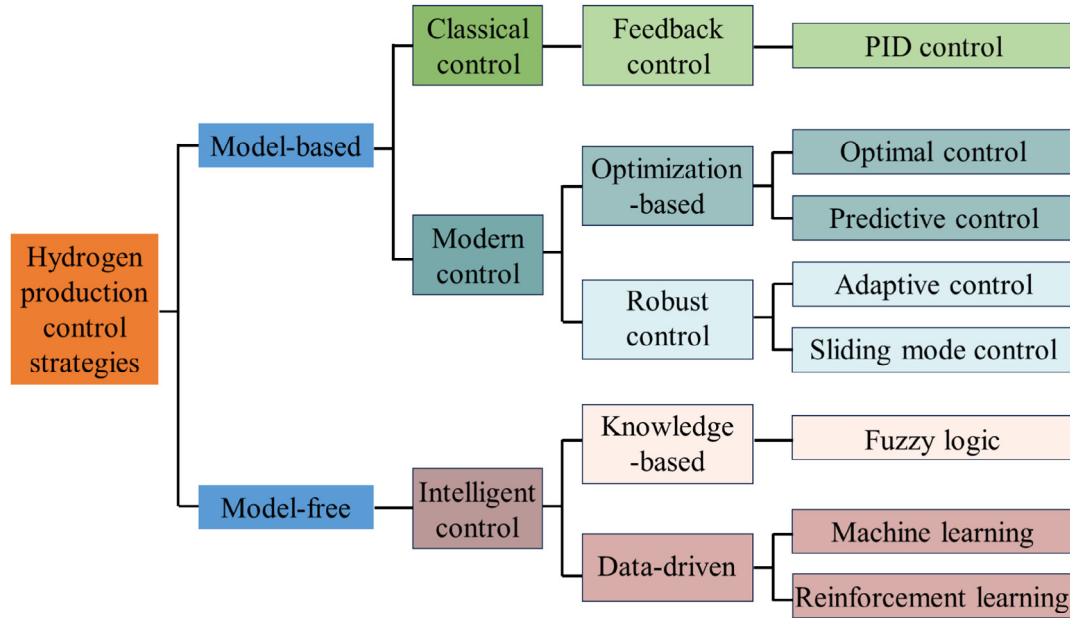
Hydrogen production control strategies

Model-based

Classical control

Feedback control

PID control

Modern control

Optimization -based

Optimal control

Predictive control

Robust control

Adaptive control

Sliding mode control

Model-free

Intelligent control

Knowledge -based

Fuzzy logic

Data-driven

Machine learning

Reinforcement learning